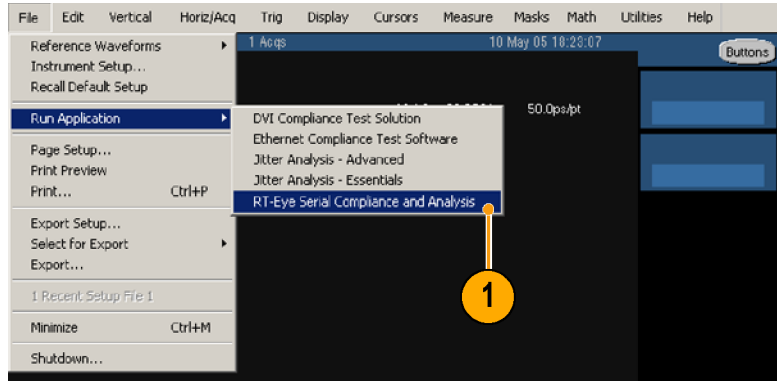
File Edit Vertical Horiz/Acq Trig Display Cursors Measure Masks Math Utilities Help

1 Acqs 10 May 05 18:23:07

Buttons

Reference Waveforms
Instrument Setup...
Recall Default Setup

Run Application

Page Setup...
Print Preview
Print... Ctrl+P

Export Setup...
Select for Export
Export...

1 Recent Setup File 1

Minimize Ctrl+M

Shutdown...

DVI Compliance Test Solution
Ethernet Compliance Test Software
Jitter Analysis - Advanced
Jitter Analysis - Essentials
RT-Eye Serial Compliance and Analysis

50.0ps/pt

1